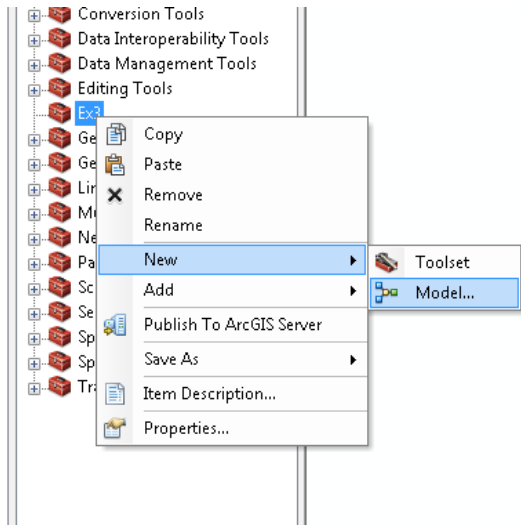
Conversion Tools
Data Interoperability Tools
Data Management Tools
Editing Tools
Ex3
Ge
Ge
Lin
Mu
Ne
Pa
Sc
Se
Sp
Sp
Tra

Copy
Paste
Remove
Rename
New
Add
Publish To ArcGIS Server
Save As
Item Description...
Properties...

Toolset
Model...